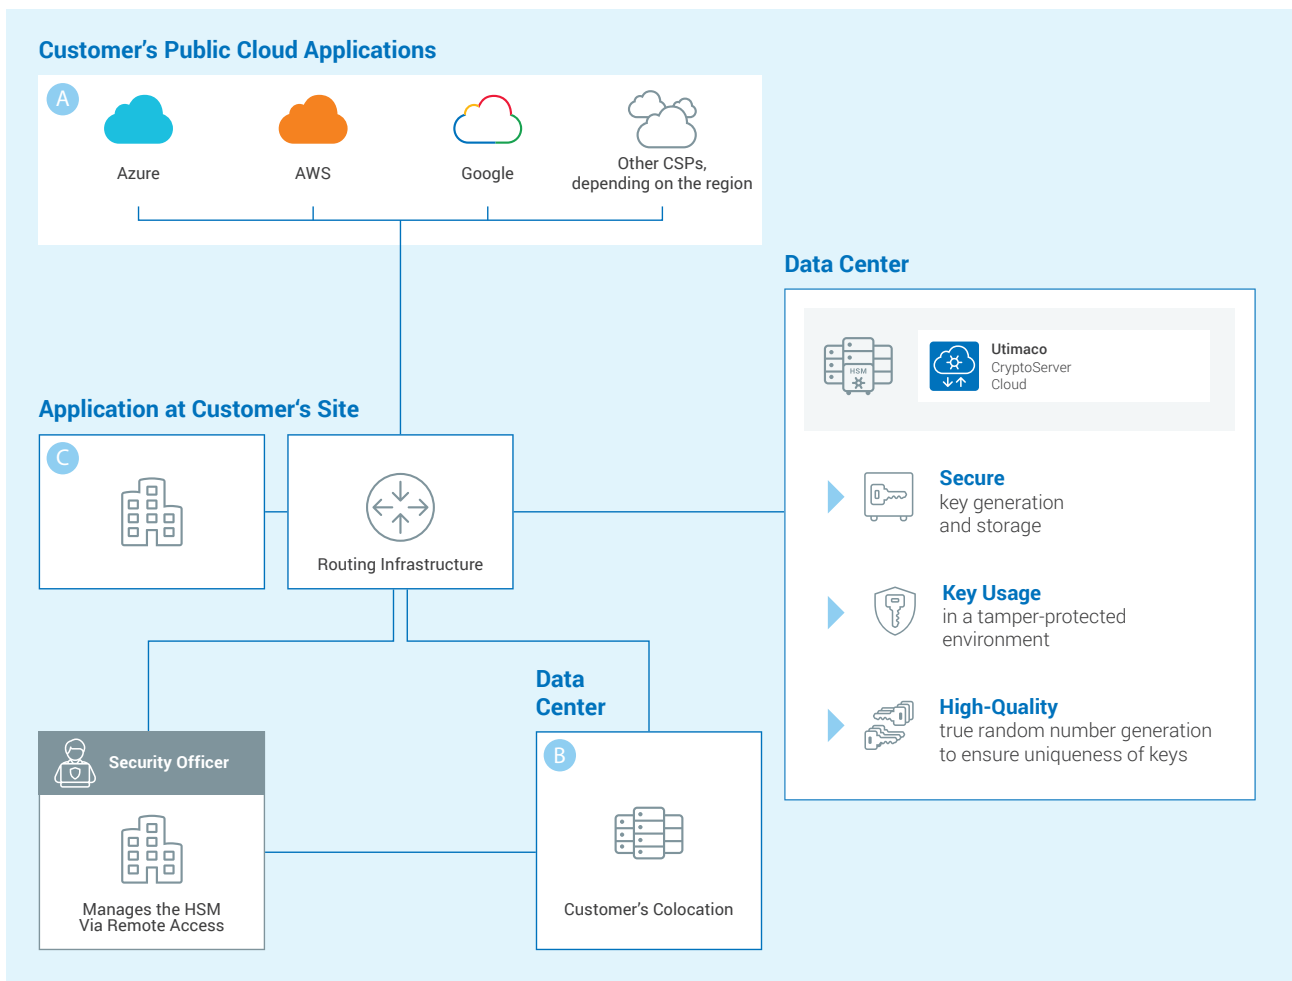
Customer’s Public Cloud Applications

A

Azure

AWS

Google

Other CSPs, depending on the region

Data Center

HSM

Utimaco
CryptoServer
Cloud

Application at Customer‘s Site

C

Routing Infrastructure

Secure
key generation and storage

Key Usage
in a tamper-protected environment

High-Quality
true random number generation to ensure uniqueness of keys

Data Center

B

Security Officer

Manages the HSM Via Remote Access

Customer’s Colocation